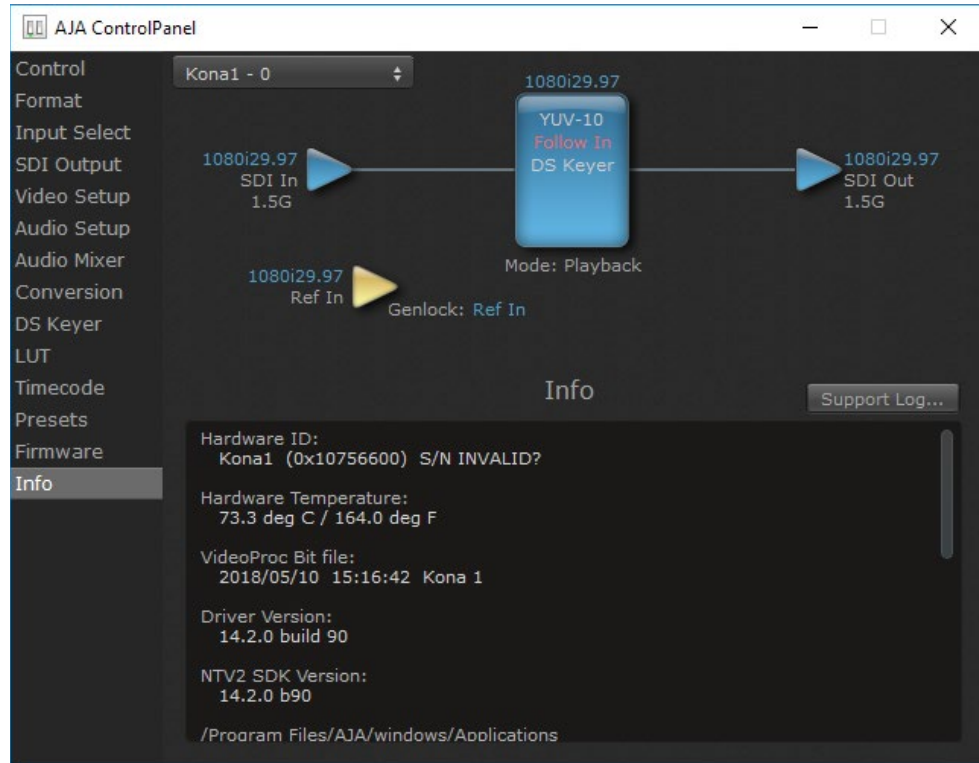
AJA ControlPanel

Control
Format
Input Select
SDI Output
Video Setup
Audio Setup
Audio Mixer
Conversion
DS Keyer
LUT
Timecode
Presets
Firmware
Info

Kona1 - 0

1080i29.97
YUV-10
Follow In
DS Keyer

1080i29.97
SDI In
1.5G

1080i29.97
SDI Out
1.5G

Mode: Playback

1080i29.97
Ref In

Genlock: Ref In

Info

Support Log...

Hardware ID:
Kona1 (0x10756600) S/N INVALID?

Hardware Temperature:
73.3 deg C / 164.0 deg F

VideoProc Bit file:
2018/05/10 15:16:42 Kona 1

Driver Version:
14.2.0 build 90

NTV2 SDK Version:
14.2.0 b90

/Program Files/AJA/windows/Applications